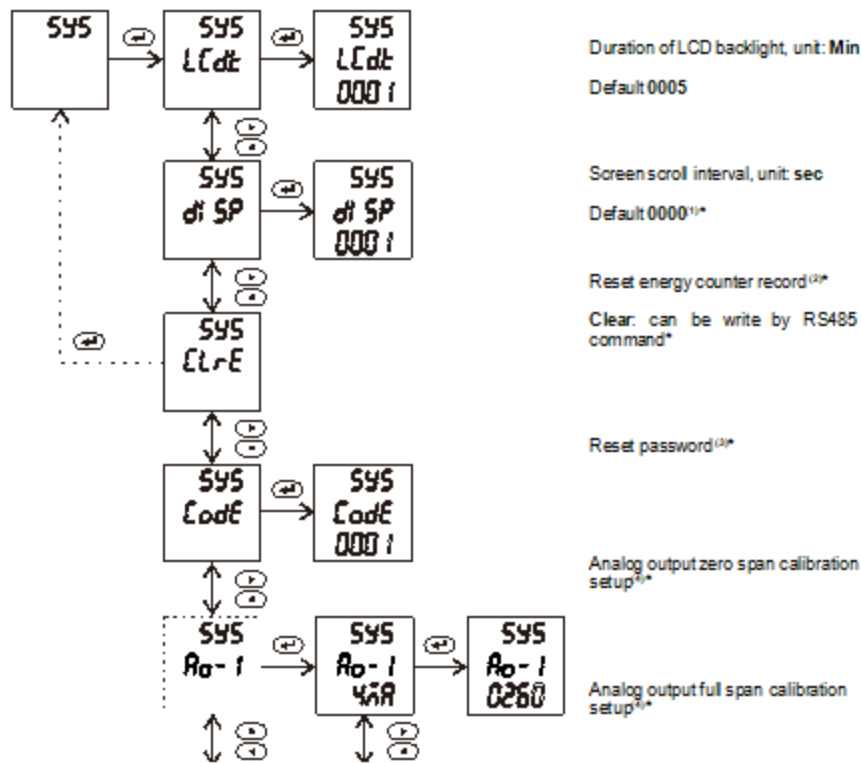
SYS

SYS
LCdt

SYS
LCdt
0001

Duration of LCD backlight, unit: Min

Default 0005

SYS
di SP

SYS
di SP
0001

Screen scroll interval, unit: sec

Default 0000$^{(1)}$*

Reset energy counter record$^{(2)}$*

SYS
CLrE

Clear: can be write by RS485 command*

Reset password$^{(3)}$*

SYS
CodE

SYS
CodE
0001

Analog output zero span calibration setup$^{(4)}$*

SYS
Ao-1

SYS
Ao-1
4mA

SYS
Ao-1
0260

Analog output full span calibration setup$^{(4)}$*